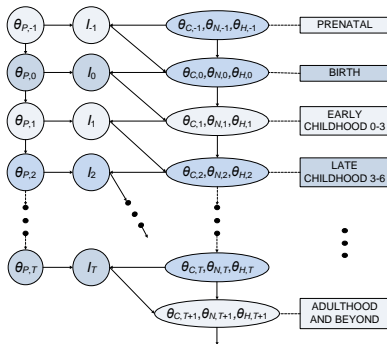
$\theta_{P,-1}$ $I_{-1}$ $\theta_{C,-1}, \theta_{N,-1}, \theta_{H,-1}$ PRENATAL

$\theta_{P,0}$ $I_{0}$ $\theta_{C,0}, \theta_{N,0}, \theta_{H,0}$ BIRTH

$\theta_{P,1}$ $I_{1}$ $\theta_{C,1}, \theta_{N,1}, \theta_{H,1}$ EARLY CHILDHOOD 0-3

$\theta_{P,2}$ $I_{2}$ $\theta_{C,2}, \theta_{N,2}, \theta_{H,2}$ LATE CHILDHOOD 3-6

$\theta_{P,T}$ $I_{T}$ $\theta_{C,T}, \theta_{N,T}, \theta_{H,T}$

$\theta_{C,T+1}, \theta_{N,T+1}, \theta_{H,T+1}$ ADULTHOOD AND BEYOND